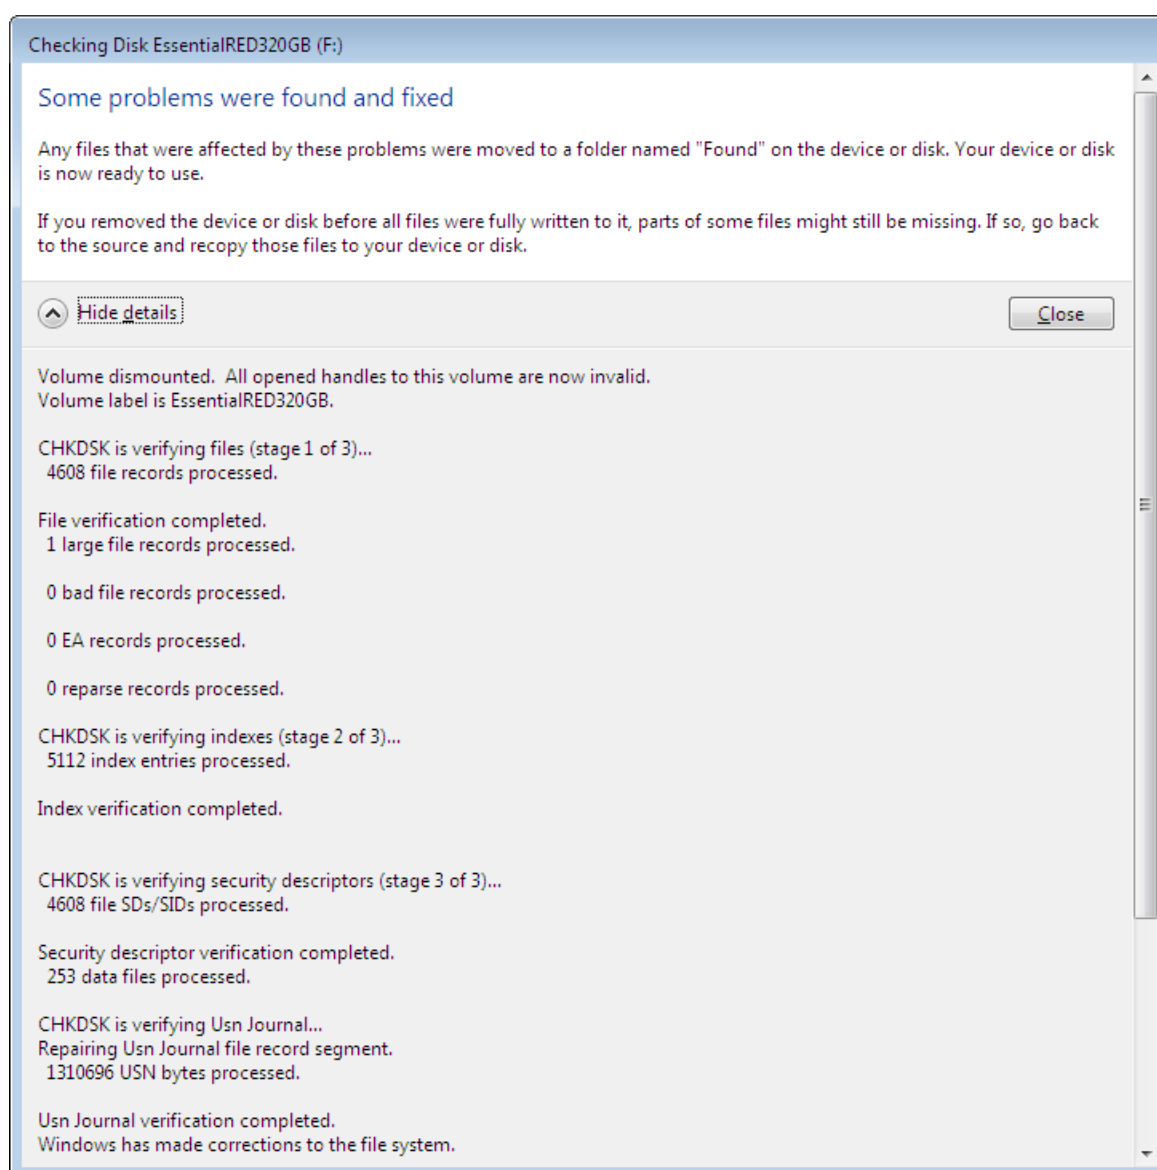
Checking Disk EssentialRED320GB (F:)

Some problems were found and fixed

Any files that were affected by these problems were moved to a folder named "Found" on the device or disk. Your device or disk is now ready to use.

If you removed the device or disk before all files were fully written to it, parts of some files might still be missing. If so, go back to the source and recopy those files to your device or disk.

Hide details

Close

Volume dismounted. All opened handles to this volume are now invalid.
Volume label is EssentialRED320GB.

CHKDSK is verifying files (stage 1 of 3)...
4608 file records processed.

File verification completed.
1 large file records processed.

0 bad file records processed.

0 EA records processed.

0 reparse records processed.

CHKDSK is verifying indexes (stage 2 of 3)...
5112 index entries processed.

Index verification completed.

CHKDSK is verifying security descriptors (stage 3 of 3)...
4608 file SDs/SIDs processed.

Security descriptor verification completed.
253 data files processed.

CHKDSK is verifying Usn Journal...
Repairing Usn Journal file record segment.
1310696 USN bytes processed.

Usn Journal verification completed.
Windows has made corrections to the file system.